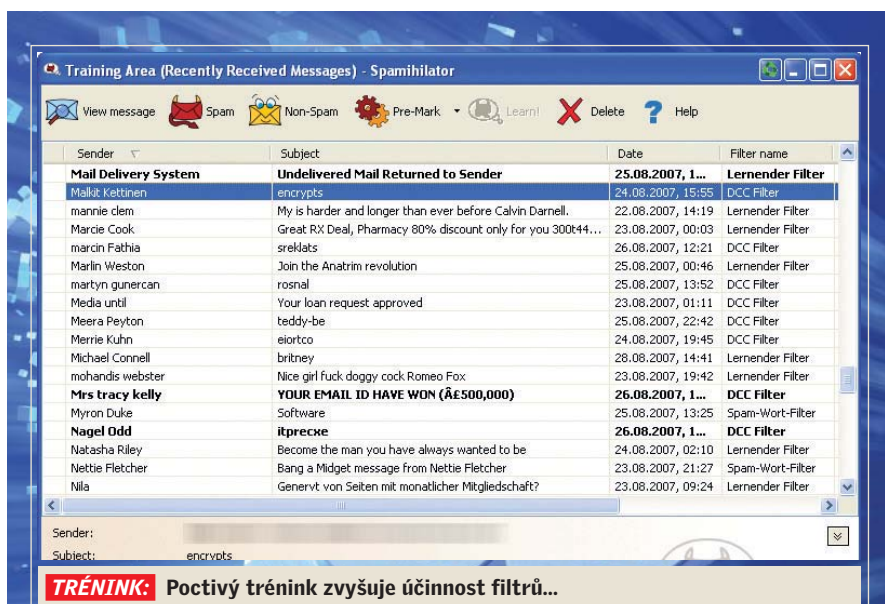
Training Area (Recently Received Messages) - Spamihilator

View message | Spam | Non-Spam | Pre-Mark | Learn! | Delete | Help

| Sender | Subject | Date | Filter name |
|---|---|---|---|
| Mail Delivery System | Undelivered Mail Returned to Sender | 25.08.2007, 1... | Lernender Filter |
| Malkit Kettinen | encrypts | 24.08.2007, 15:55 | DCC Filter |
| mannie clem | My is harder and longer than ever before Calvin Darnell. | 22.08.2007, 14:19 | Lernender Filter |
| Marcie Cook | Great RX Deal, Pharmacy 80% discount only for you 300t44... | 23.08.2007, 00:03 | Lernender Filter |
| marcin Fathia | sreklats | 26.08.2007, 12:21 | DCC Filter |
| Marlin Weston | Join the Anatrim revolution | 25.08.2007, 00:46 | Lernender Filter |
| martyn gunercan | rosnal | 25.08.2007, 13:52 | DCC Filter |
| Media until | Your loan request approved | 23.08.2007, 01:11 | DCC Filter |
| Meera Peyton | teddy-be | 25.08.2007, 22:42 | DCC Filter |
| Merrie Kuhn | eiortco | 24.08.2007, 19:45 | DCC Filter |
| Michael Connell | britney | 28.08.2007, 14:41 | Lernender Filter |
| mohandis webster | Nice girl fuck doggy cock Romeo Fox | 23.08.2007, 19:42 | Lernender Filter |
| Mrs tracy kelly | YOUR EMAIL ID HAVE WON (Â£500,000) | 26.08.2007, 1... | DCC Filter |
| Myron Duke | Software | 25.08.2007, 13:25 | Spam-Wort-Filter |
| Nagel Odd | itprecxe | 26.08.2007, 1... | DCC Filter |
| Natasha Riley | Become the man you have always wanted to be | 24.08.2007, 02:10 | Lernender Filter |
| Nettie Fletcher | Bang a Midget message from Nettie Fletcher | 23.08.2007, 21:27 | Spam-Wort-Filter |
| Nila | Genervt von Seiten mit monatlicher Mitgliedschaft? | 23.08.2007, 09:24 | Lernender Filter |

Sender: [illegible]
Subject: encrypts

TRÉNINK: Poctivý trénink zvyšuje účinnost filtrů...